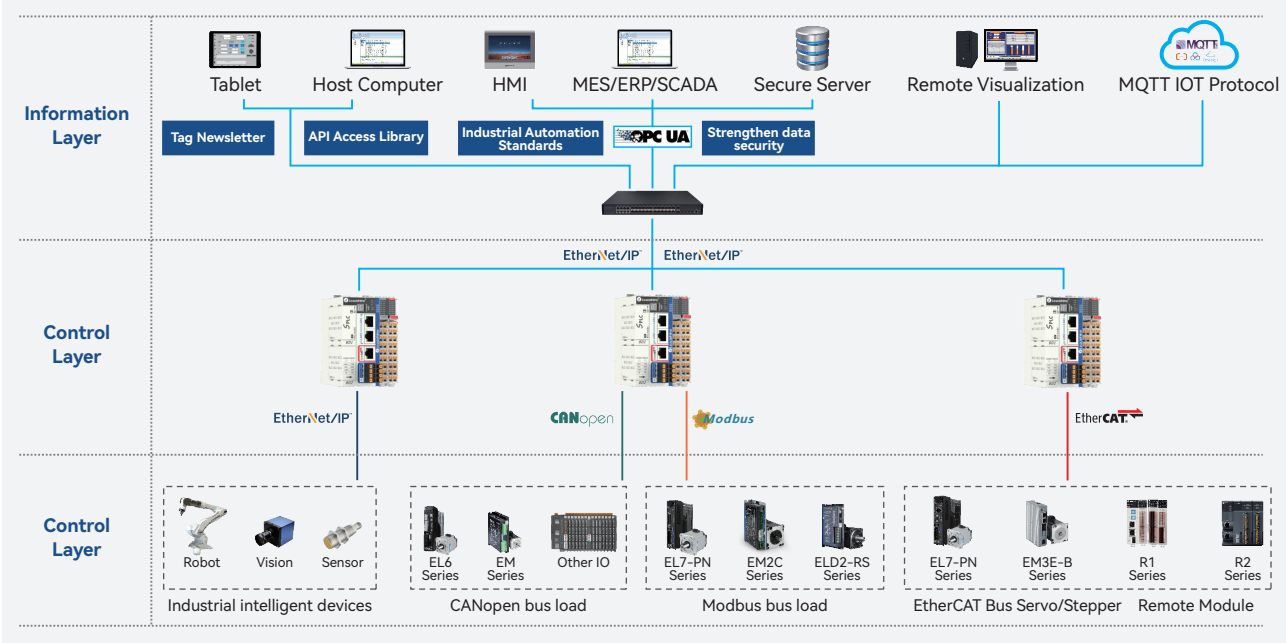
Information Layer

Tablet

Host Computer

HMI

MES/ERP/SCADA

Secure Server

Remote Visualization

MQTT

MQTT IOT Protocol

Tag Newsletter

API Access Library

Industrial Automation Standards

OPC UA

Strengthen data security

EtherNet/IP

EtherNet/IP

Control Layer

EtherNet/IP

CANopen

Modbus

EtherCAT

Control Layer

Robot

Vision

Sensor

Industrial intelligent devices

EL6 Series

EM Series

Other IO

CANopen bus load

EL7-PN Series

EM2C Series

ELD2-RS Series

Modbus bus load

EL7-PN Series

EM3E-B Series

EtherCAT Bus Servo/Stepper

R1 Series

R2 Series

Remote Module